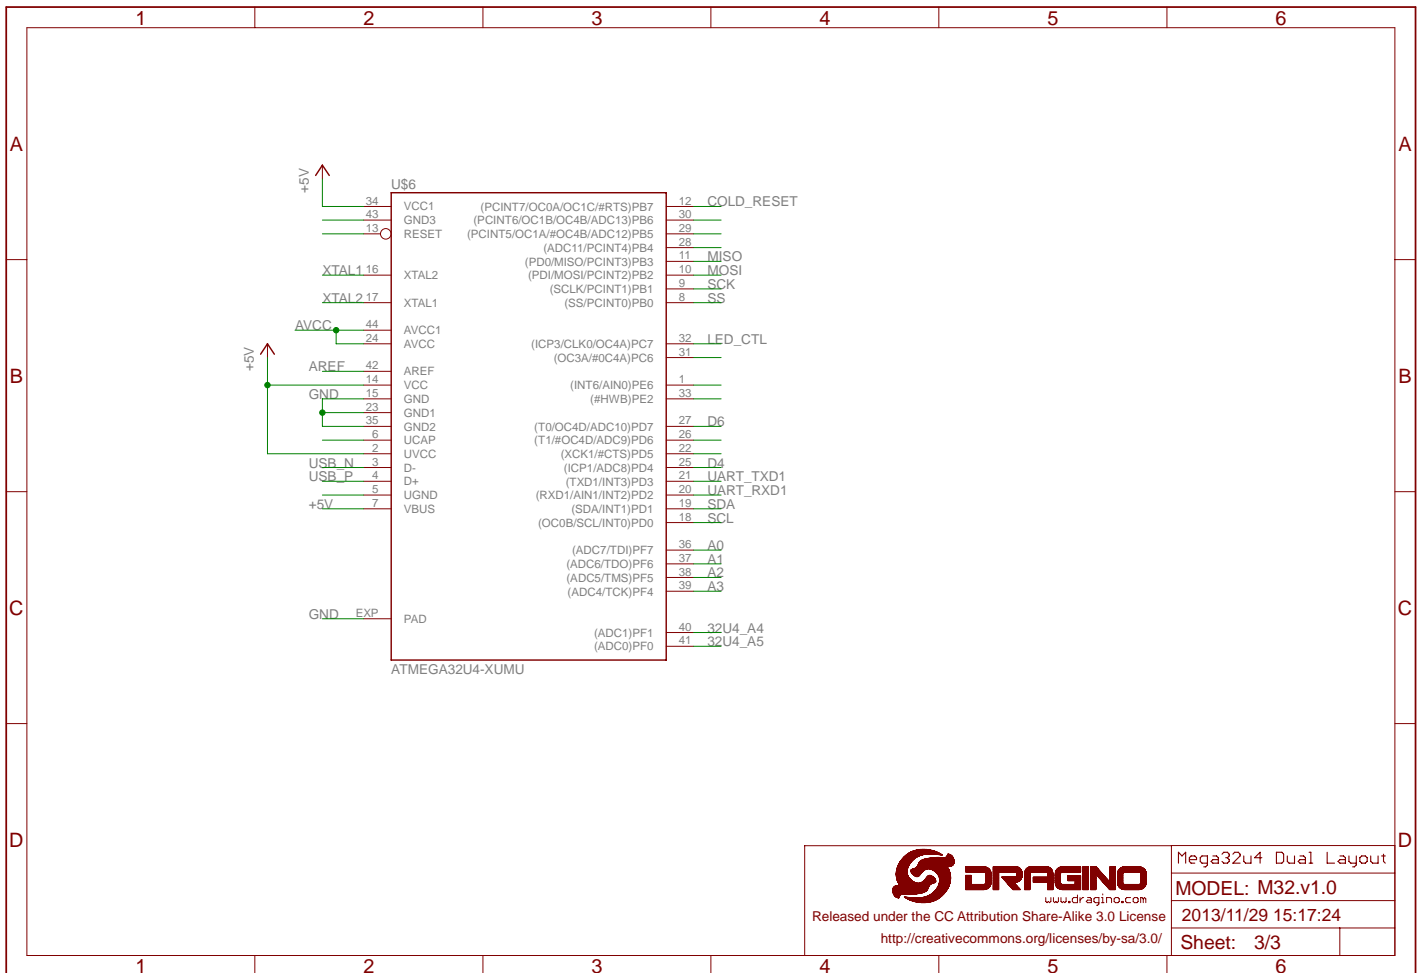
1 2 3 4 5 6

A

B

C

D

+5V

U$6

34 VCC1
43 GND3
13 RESET
XTAL1 16 XTAL2
XTAL2 17 XTAL1
AVCC 44 AVCC1
24 AVCC
+5V
AREF 42 AREF
14 VCC
GND 15 GND
23 GND1
35 GND2
6 UCAP
2 UVCC
USB_N 3 D-
USB_P 4 D+
5 UGND
+5V 7 VBUS

GND EXP PAD

(PCINT7/OC0A/OC1C/#RTS)PB7 12 COLD_RESET
(PCINT6/OC1B/OC4B/ADC13)PB6 30
(PCINT5/OC1A/#OC4B/ADC12)PB5 29
(ADC11/PCINT4)PB4 28
(PD0/MISO/PCINT3)PB3 11 MISO
(PDI/MOSI/PCINT2)PB2 10 MOSI
(SCLK/PCINT1)PB1 9 SCK
(SS/PCINT0)PB0 8 SS

(ICP3/CLK0/OC4A)PC7 32 LED_CTL
(OC3A/#0C4A)PC6 31

(INT6/AIN0)PE6 1
(#HWB)PE2 33

(T0/OC4D/ADC10)PD7 27 D6
(T1/#OC4D/ADC9)PD6 26
(XCK1/#CTS)PD5 22
(ICP1/ADC8)PD4 25 D4
(TXD1/INT3)PD3 21 UART_TXD1
(RXD1/AIN1/INT2)PD2 20 UART_RXD1
(SDA/INT1)PD1 19 SDA
(OC0B/SCL/INT0)PD0 18 SCL

(ADC7/TDI)PF7 36 A0
(ADC6/TDO)PF6 37 A1
(ADC5/TMS)PF5 38 A2
(ADC4/TCK)PF4 39 A3

(ADC1)PF1 40 32U4_A4
(ADC0)PF0 41 32U4_A5

ATMEGA32U4-XUMU

DRAGINO
www.dragino.com
Released under the CC Attribution Share-Alike 3.0 License
http://creativecommons.org/licenses/by-sa/3.0/

Mega32u4 Dual Layout
MODEL: M32.v1.0
2013/11/29 15:17:24
Sheet: 3/3

1 2 3 4 5 6